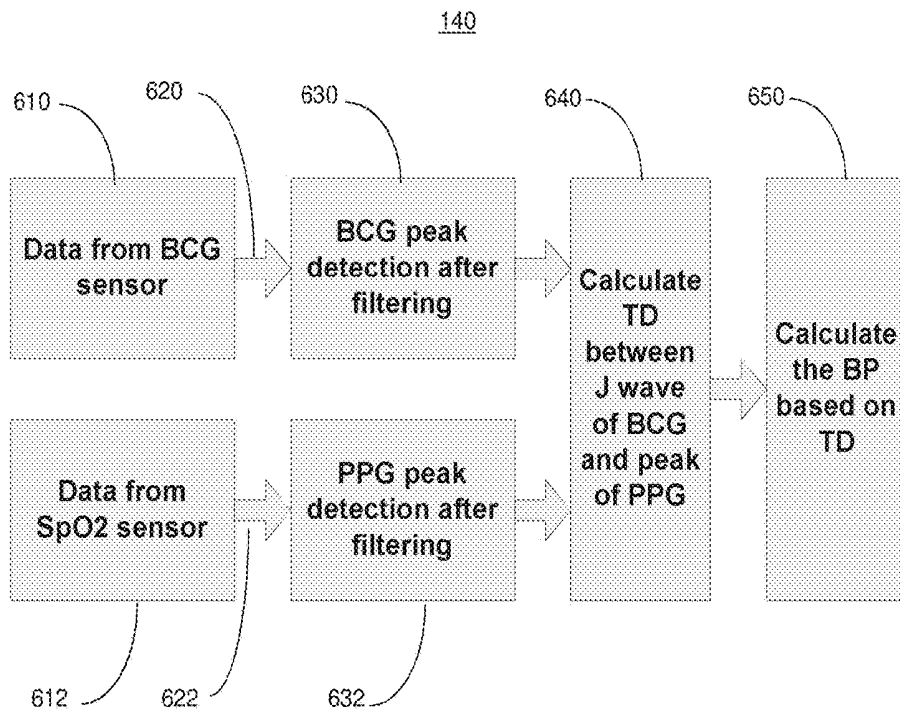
140

610

620

630

640

650

Data from BCG sensor

BCG peak detection after filtering

Calculate TD between J wave of BCG and peak of PPG

Calculate the BP based on TD

Data from SpO2 sensor

PPG peak detection after filtering

612

622

632